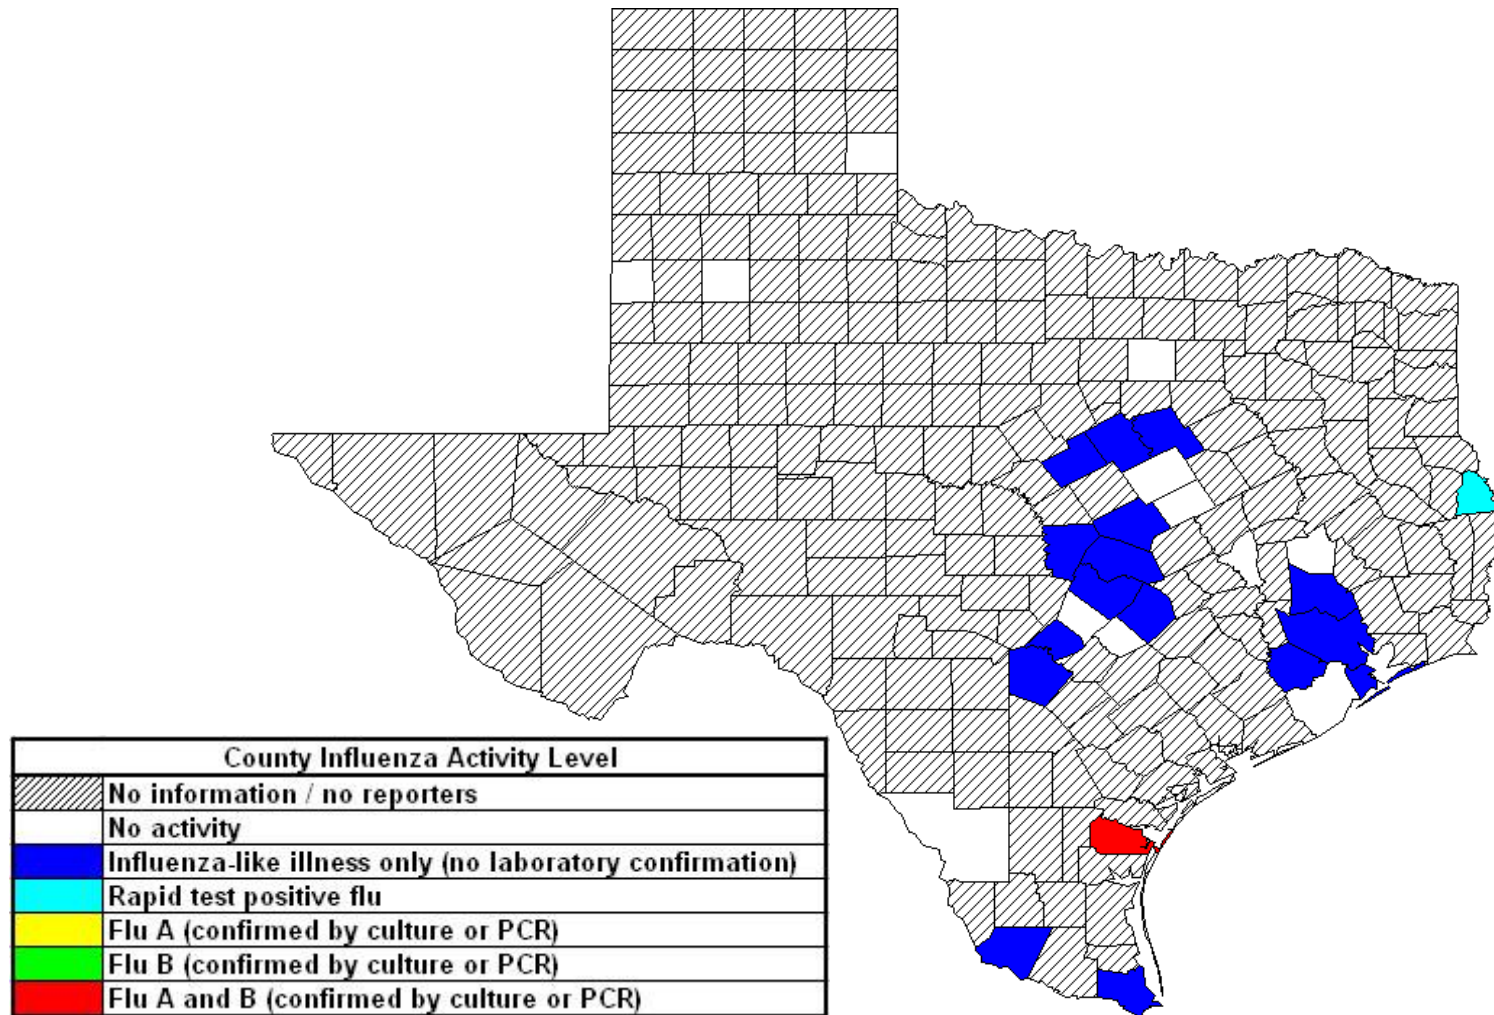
| County Influenza Activity Level | |
|---|---|
| | No information / no reporters |
| | No activity |
| | Influenza-like illness only (no laboratory confirmation) |
| | Rapid test positive flu |
| | Flu A (confirmed by culture or PCR) |
| | Flu B (confirmed by culture or PCR) |
| | Flu A and B (confirmed by culture or PCR) |